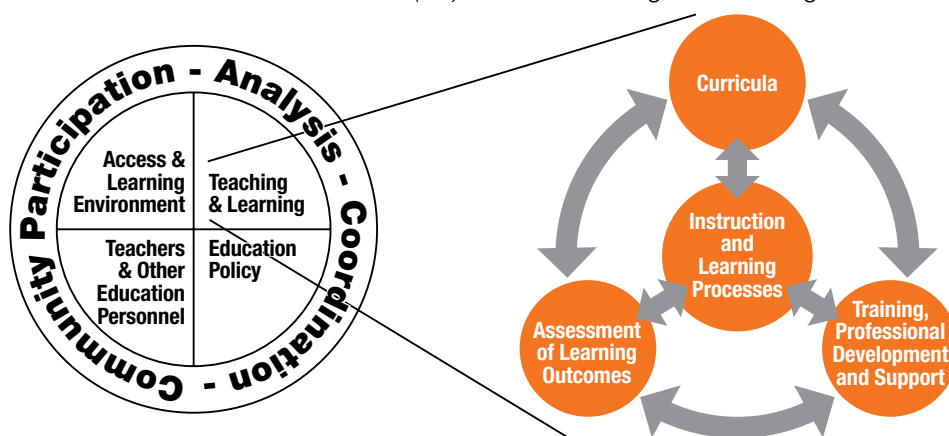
Community Participation - Analysis - Coordination -

Access & Learning Environment

Teaching & Learning

Teachers & Other Education Personnel

Education Policy

Curricula

Instruction and Learning Processes

Assessment of Learning Outcomes

Training, Professional Development and Support